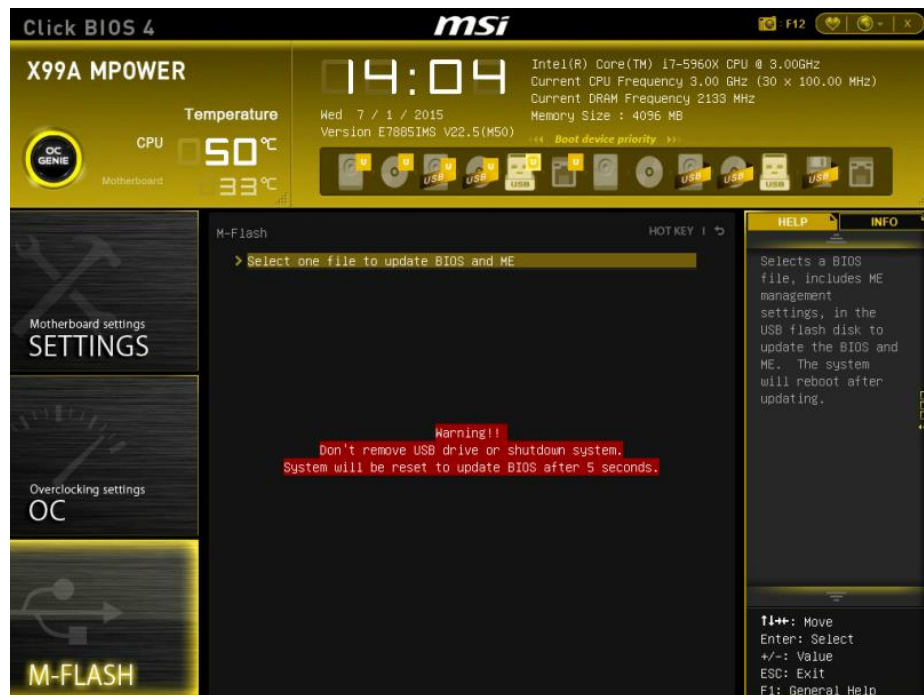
Click BIOS 4

msi

F12

X99A MPOWER

Temperature

CPU 50℃

OC GENIE

Motherboard 33℃

14:04

Wed 7 / 1 / 2015
Version E7885IMS V22.5(M50)

Intel(R) Core(TM) i7-5960X CPU @ 3.00GHz
Current CPU Frequency 3.00 GHz (30 x 100.00 MHz)
Current DRAM Frequency 2133 MHz
Memory Size : 4096 MB

Boot device priority

U U USB U USB USB U U USB USB USB U USB

Motherboard settings
SETTINGS

Overclocking settings
OC

M-FLASH

M-Flash

HOT KEY | ↺

> Select one file to update BIOS and ME

Warning!!
Don't remove USB drive or shutdown system.
System will be reset to update BIOS after 5 seconds.

HELP

INFO

Selects a BIOS file, includes ME management settings, in the USB flash disk to update the BIOS and ME. The system will reboot after updating.

↑↓←→: Move
Enter: Select
+/-: Value
ESC: Exit
F1: General Help